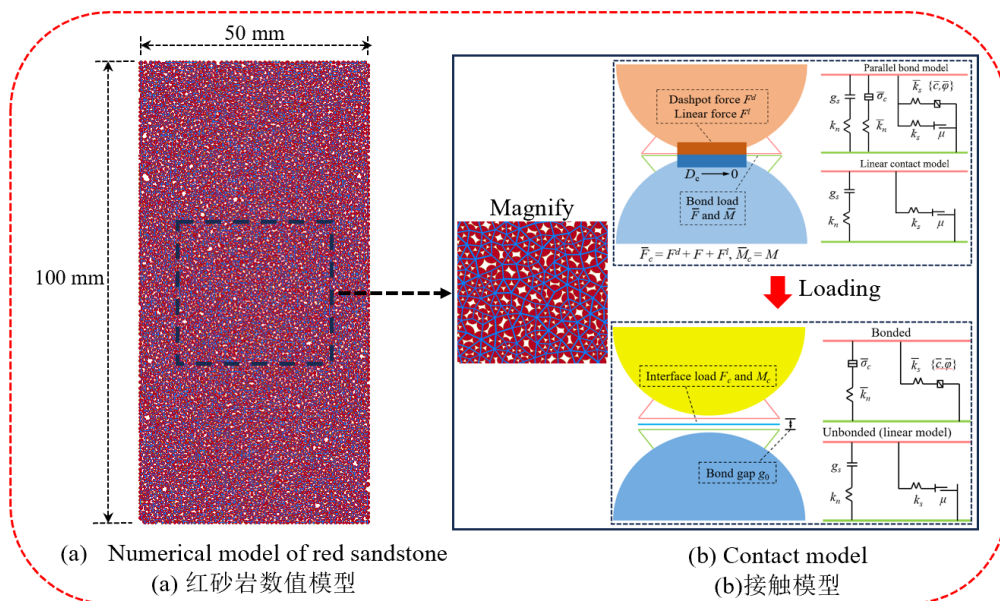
50 mm

100 mm

Magnify

Dashpot force $F^d$
Linear force $F^l$

$D_c \longrightarrow 0$

Bond load $\overline{F}$ and $\overline{M}$

$\overline{F}_c = F^d + F + F^l, \overline{M}_c = M$

Parallel bond model

$g_s$

$\overline{\sigma}_c$

$k_n$

$\overline{k}_n$

$\overline{k}_s$ $\{\overline{c}, \overline{\varphi}\}$

$k_s$

$\mu$

Linear contact model

$g_s$

$k_n$

$k_s$

$\mu$

Loading

Interface load $F_c$ and $M_c$

Bond gap $g_0$

Bonded

$\overline{\sigma}_c$

$\overline{k}_n$

$\overline{k}_s$ $\{\overline{c}, \overline{\varphi}\}$

Unbonded (linear model)

$g_s$

$k_n$

$k_s$

$\mu$

(a) Numerical model of red sandstone
(a) 红砂岩数值模型

(b) Contact model
(b)接触模型